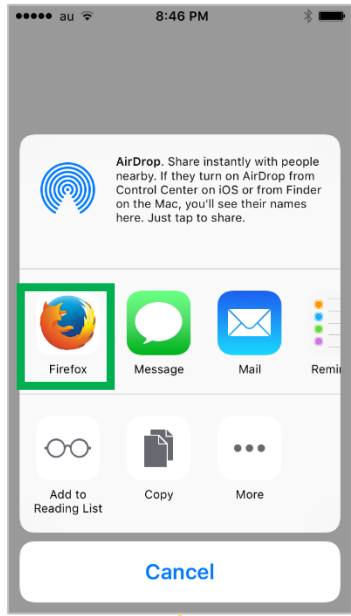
●●●●● au 8:46 PM

AirDrop. Share instantly with people nearby. If they turn on AirDrop from Control Center on iOS or from Finder on the Mac, you'll see their names here. Just tap to share.

Firefox
Message
Mail
Remi

Add to Reading List
Copy
More

Cancel